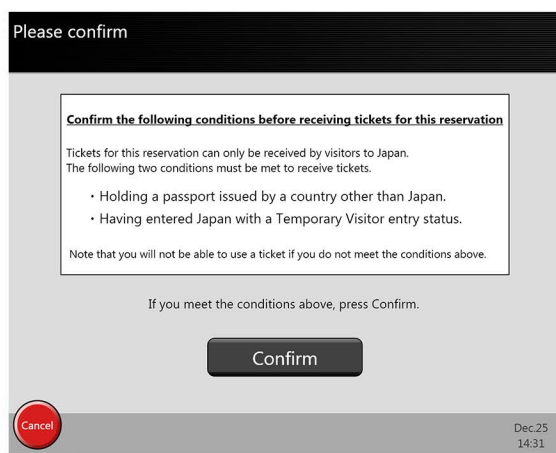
Please confirm

Confirm the following conditions before receiving tickets for this reservation

Tickets for this reservation can only be received by visitors to Japan.
The following two conditions must be met to receive tickets.

・Holding a passport issued by a country other than Japan.
・Having entered Japan with a Temporary Visitor entry status.

Note that you will not be able to use a ticket if you do not meet the conditions above.

If you meet the conditions above, press Confirm.

Confirm

Cancel

Dec.25
14:31